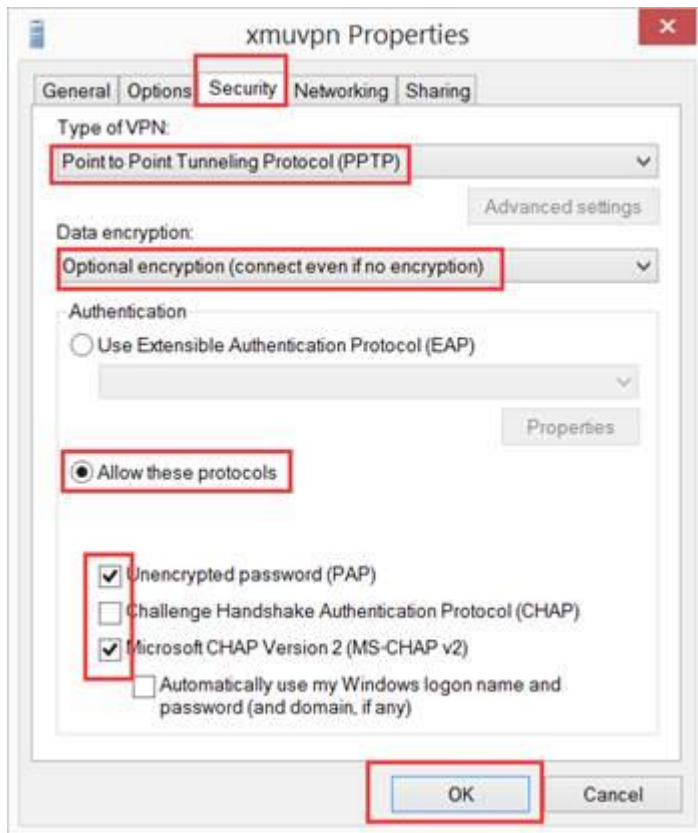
xmuvpn Properties

General Options Security Networking Sharing

Type of VPN:

Point to Point Tunneling Protocol (PPTP)

Advanced settings

Data encryption:

Optional encryption (connect even if no encryption)

Authentication

Use Extensible Authentication Protocol (EAP)

Properties

Allow these protocols

Unencrypted password (PAP)

Challenge Handshake Authentication Protocol (CHAP)

Microsoft CHAP Version 2 (MS-CHAP v2)

Automatically use my Windows logon name and password (and domain, if any)

OK Cancel